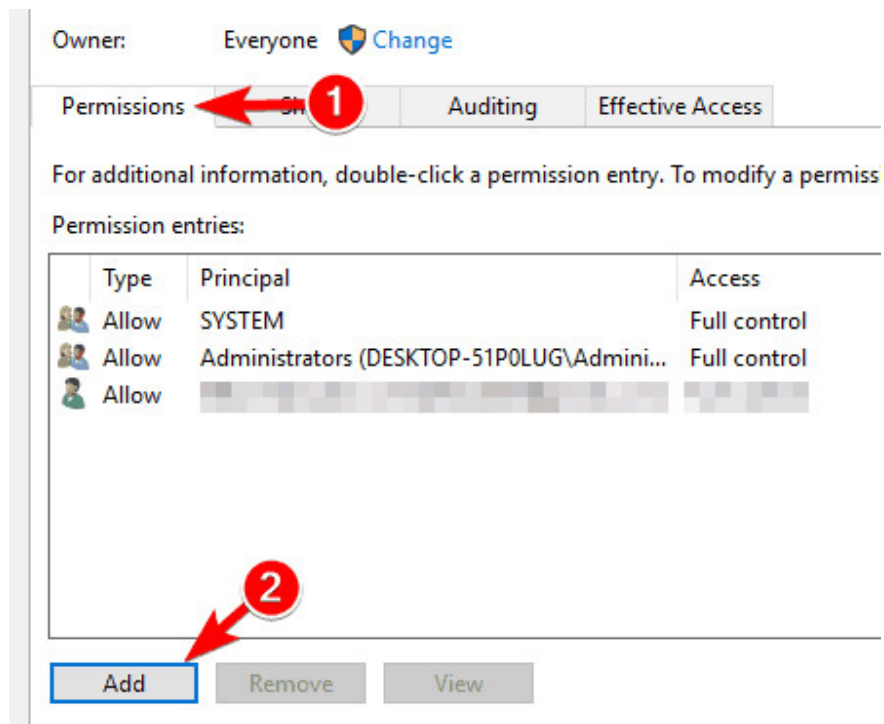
Owner: Everyone Change

Permissions
1
Sh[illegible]
Auditing
Effective Access

For additional information, double-click a permission entry. To modify a permissi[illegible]

Permission entries:

| Type | Principal | Access |
|---|---|---|
| Allow | SYSTEM | Full control |
| Allow | Administrators (DESKTOP-51P0LUG\Admini... | Full control |
| Allow | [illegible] | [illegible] |

2

Add
Remove
View